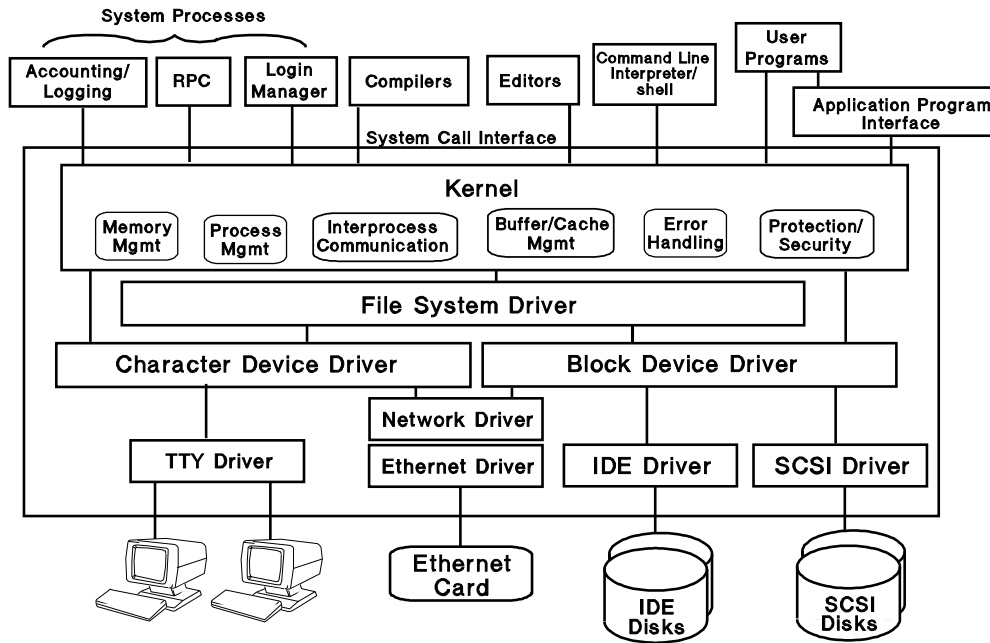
System Processes

Accounting/ Logging

RPC

Login Manager

Compilers

Editors

Command Line Interpreter/ shell

User Programs

Application Program Interface

System Call Interface

Kernel

Memory Mgmt

Process Mgmt

Interprocess Communication

Buffer/Cache Mgmt

Error Handling

Protection/ Security

File System Driver

Character Device Driver

Block Device Driver

Network Driver

TTY Driver

Ethernet Driver

IDE Driver

SCSI Driver

Ethernet Card

IDE Disks

SCSI Disks